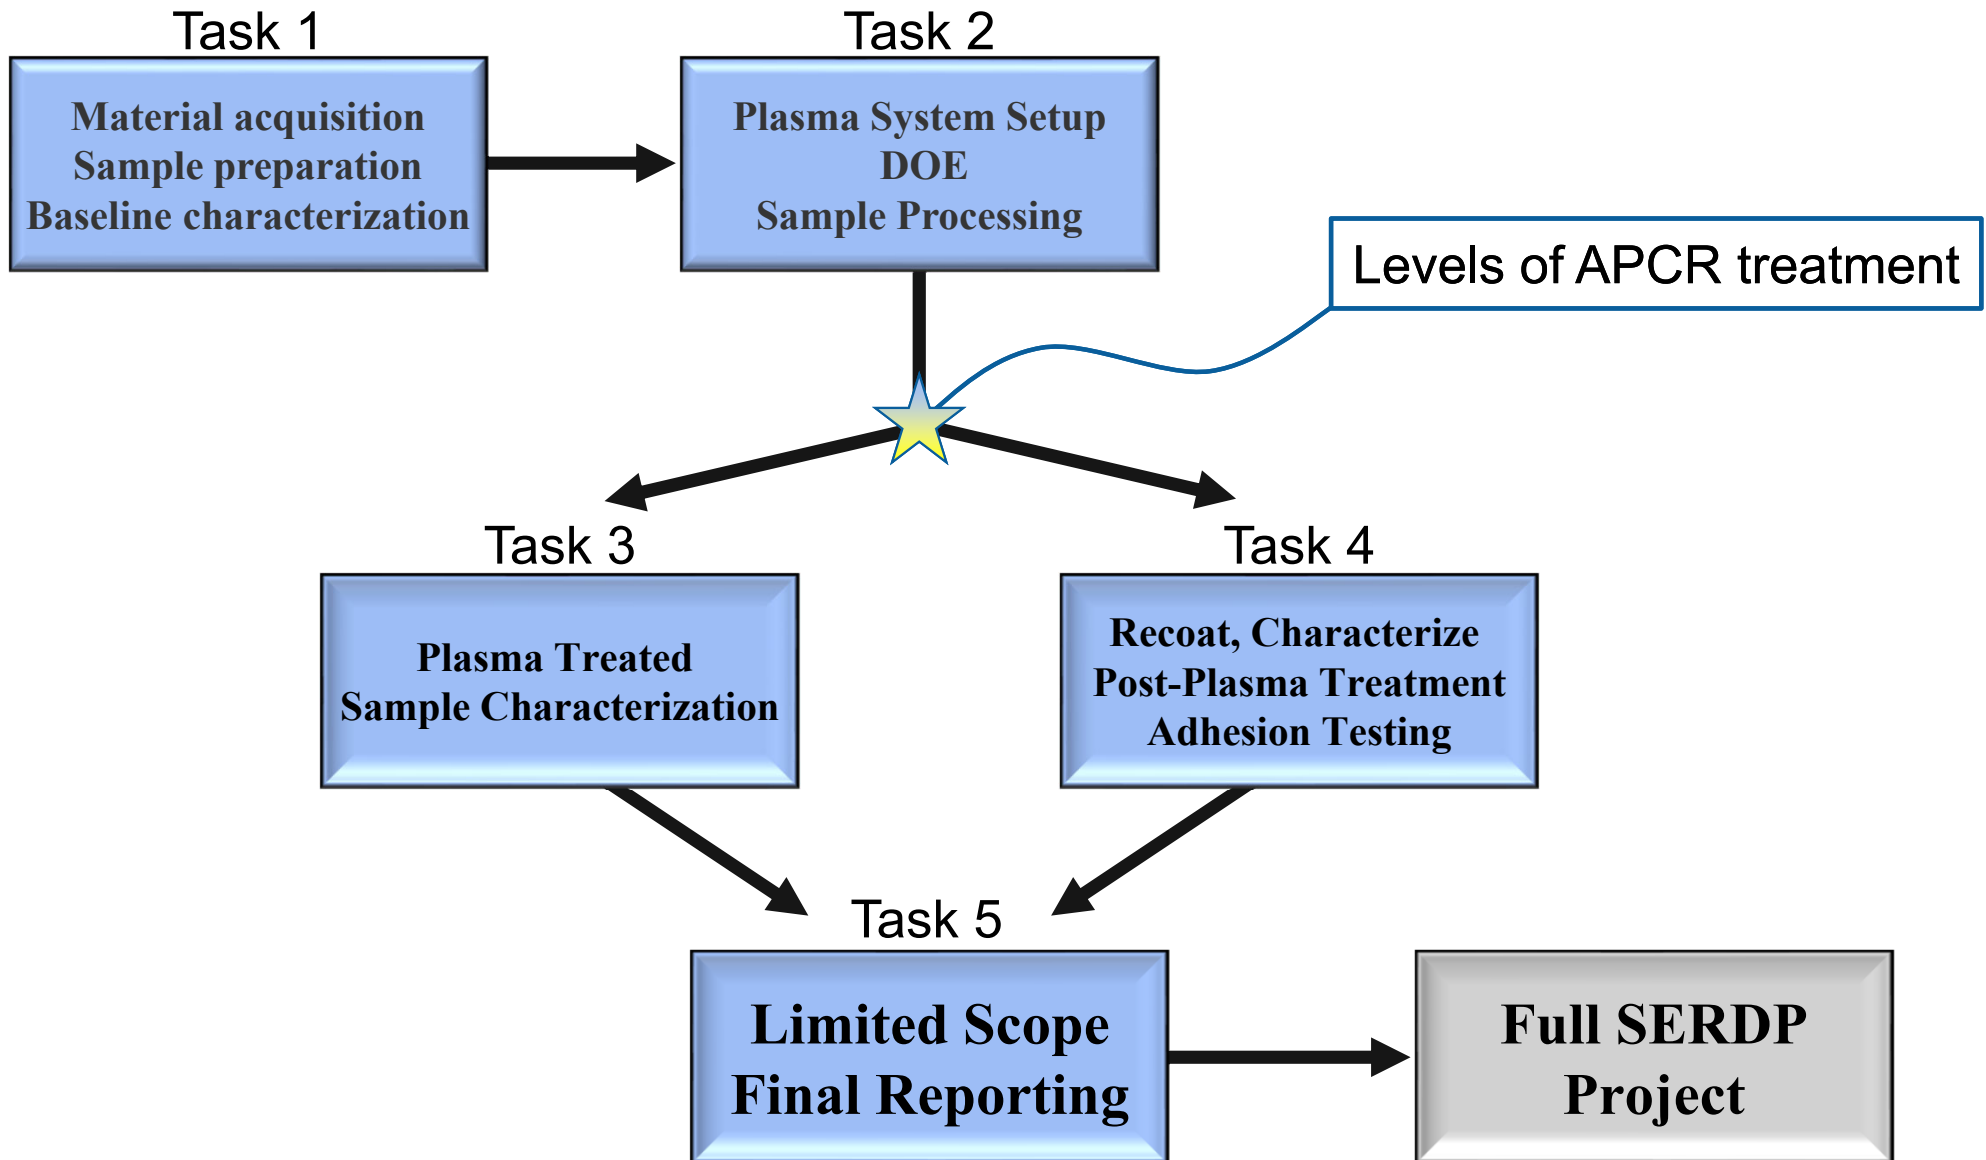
Task 1

Material acquisition
Sample preparation
Baseline characterization

Task 2

Plasma System Setup
DOE
Sample Processing

Levels of APCR treatment

Task 3

Plasma Treated
Sample Characterization

Task 4

Recoat, Characterize
Post-Plasma Treatment
Adhesion Testing

Task 5

Limited Scope
Final Reporting

Full SERDP
Project